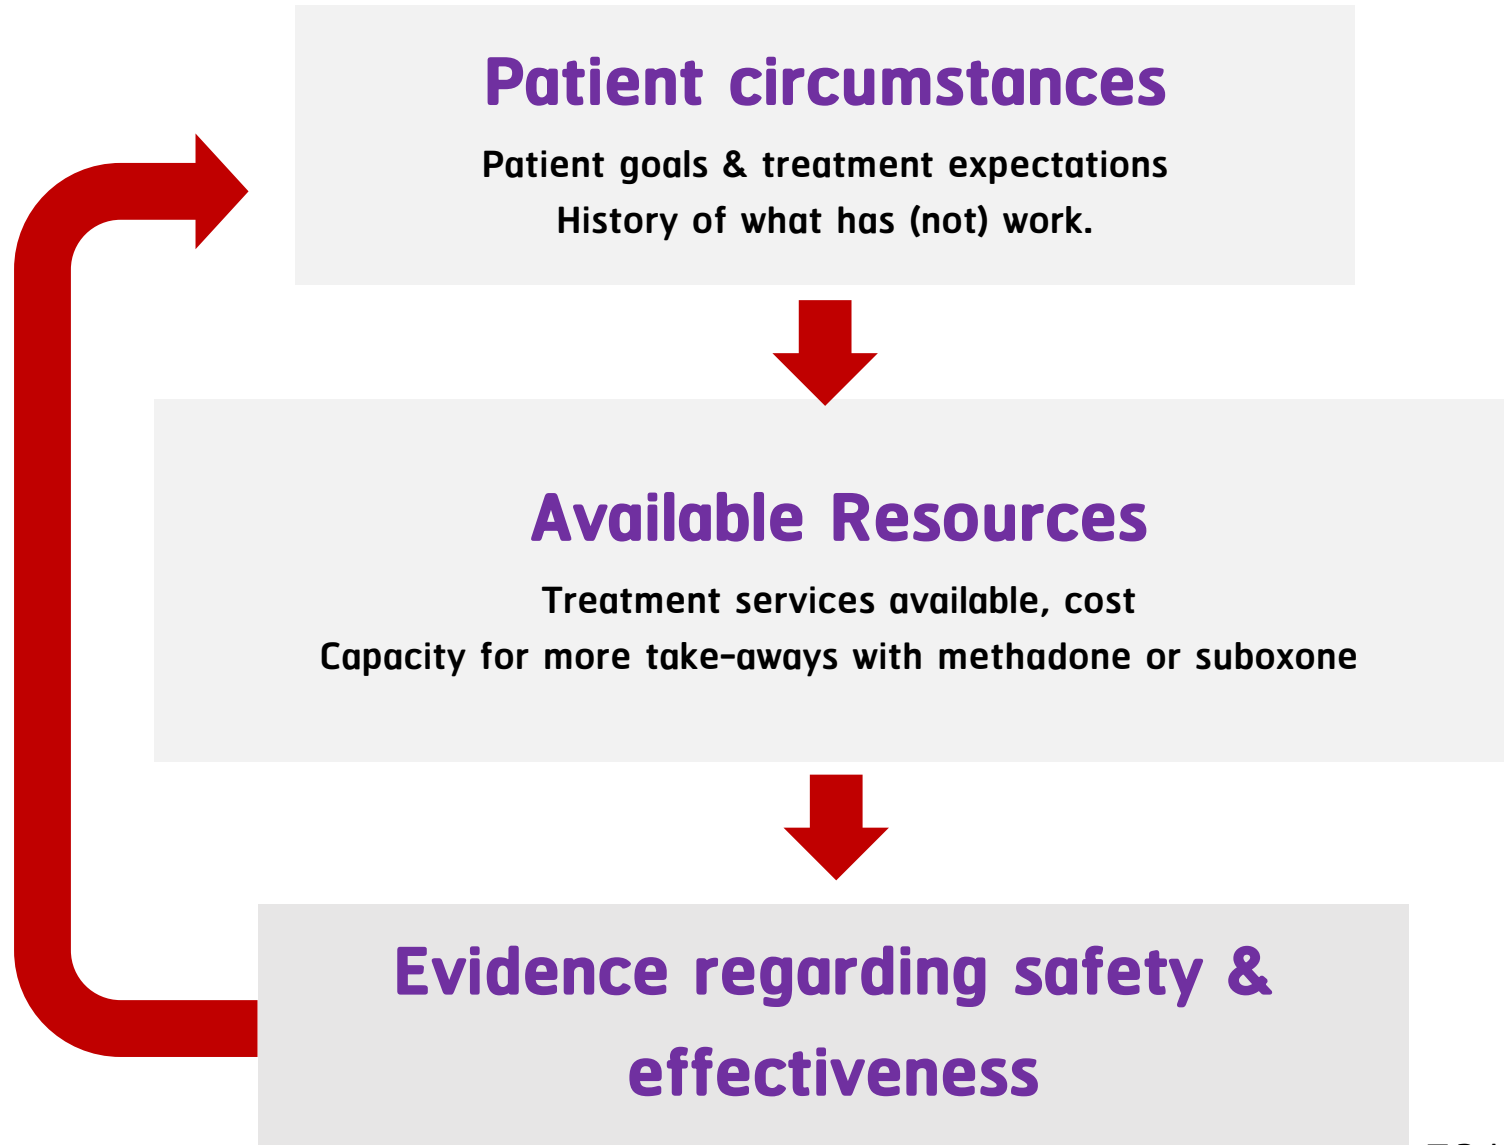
Patient circumstances

Patient goals & treatment expectations
History of what has (not) work.

Available Resources

Treatment services available, cost
Capacity for more take-aways with methadone or suboxone

Evidence regarding safety & effectiveness